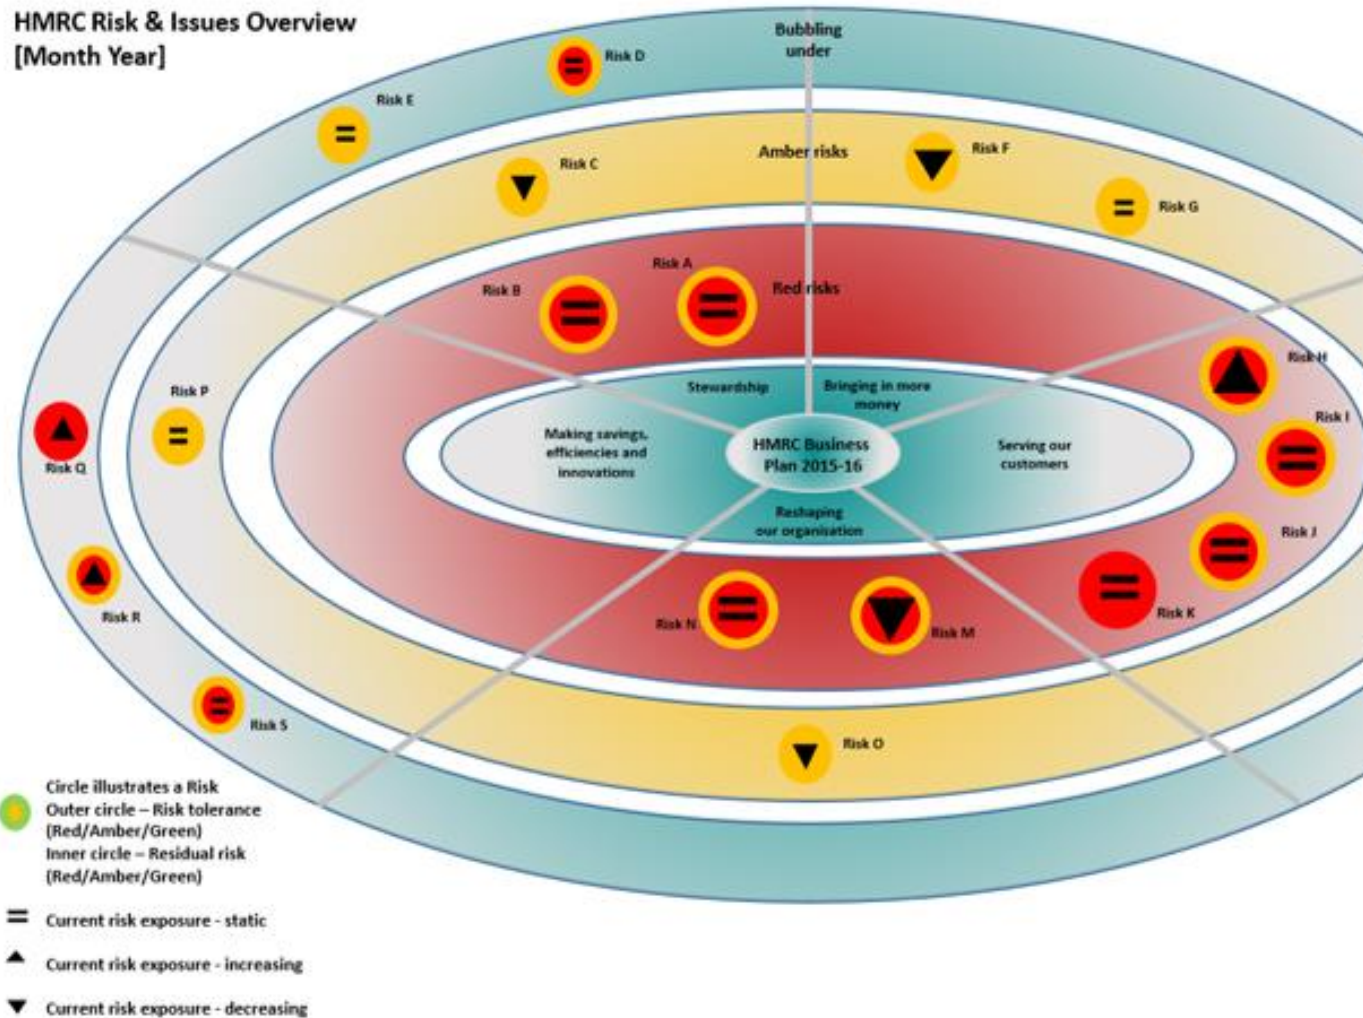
HMRC Risk & Issues Overview
[Month Year]

Bubbling under

Risk D

Risk E

Amber risks

Risk C

Risk F

Risk G

Risk A

Risk B

Red risks

Risk H

Risk I

Risk P

Risk Q

Stewardship

Bringing in more money

Making savings, efficiencies and innovations

HMRC Business Plan 2015-16

Serving our customers

Reshaping our organisation

Risk J

Risk K

Risk R

Risk N

Risk M

Risk S

Risk O

Circle illustrates a Risk
Outer circle – Risk tolerance (Red/Amber/Green)
Inner circle – Residual risk (Red/Amber/Green)

= Current risk exposure - static

▲ Current risk exposure - increasing

▼ Current risk exposure - decreasing